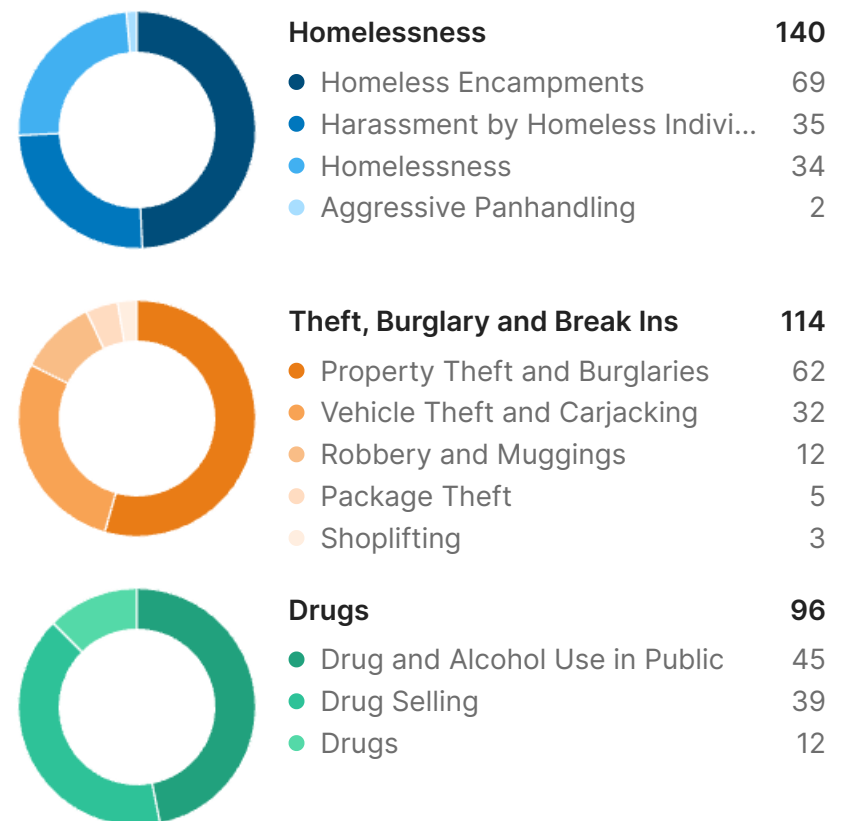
| Homelessness | 140 |
|---|---|
| Homeless Encampments | 69 |
| Harassment by Homeless Indivi... | 35 |
| Homelessness | 34 |
| Aggressive Panhandling | 2 |

| Theft, Burglary and Break Ins | 114 |
|---|---|
| Property Theft and Burglaries | 62 |
| Vehicle Theft and Carjacking | 32 |
| Robbery and Muggings | 12 |
| Package Theft | 5 |
| Shoplifting | 3 |

| Drugs | 96 |
|---|---|
| Drug and Alcohol Use in Public | 45 |
| Drug Selling | 39 |
| Drugs | 12 |